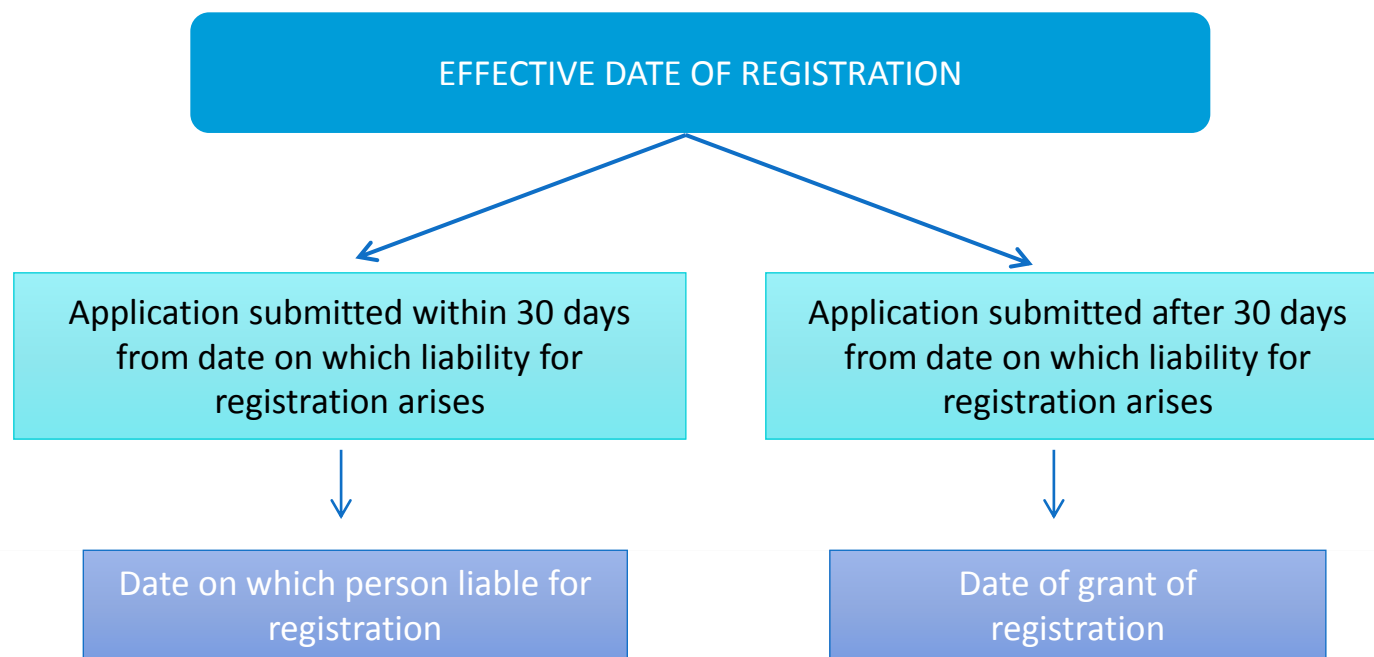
EFFECTIVE DATE OF REGISTRATION

Application submitted within 30 days from date on which liability for registration arises

Application submitted after 30 days from date on which liability for registration arises

Date on which person liable for registration

Date of grant of registration